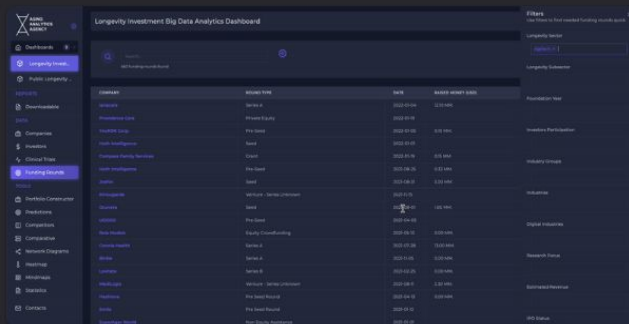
AGING ANALYTICS AGENCY

Dashboards
Longevity Invest...
Public Longevity...
REPORTS
Downloadable
DATA
Companies
Investors
Clinical Trials
Funding Rounds
TOOLS
Portfolio Constructor
Predictions
Competitors
Comparative
Network Diagrams
Heatmap
Mindmaps
Statistics
Contacts

Longevity Investment Big Data Analytics Dashboard

Search
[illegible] funding rounds found

| COMPANY | ROUND TYPE | DATE | RAISED MONEY (USD) |
|---|---|---|---|
| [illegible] | Series A | 2022-01-04 | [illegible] |
| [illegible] | Private Equity | 2022-01-19 | |
| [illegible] | Pre Seed | 2022-01-20 | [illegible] |
| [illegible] | Seed | 2022-01-20 | |
| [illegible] | Grant | 2022-01-19 | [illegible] |
| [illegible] | Pre Seed | 2021-08-25 | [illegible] |
| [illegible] | Seed | 2021-08-13 | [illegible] |
| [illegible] | Venture - Series Unknown | 2021-11-15 | |
| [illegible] | Seed | 2021-08-12 | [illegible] |
| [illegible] | Pre Seed | 2021-04-29 | |
| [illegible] | Equity Crowdfunding | 2021-09-13 | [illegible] |
| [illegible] | Series A | 2021-07-28 | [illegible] |
| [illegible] | Series A | 2021-11-03 | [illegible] |
| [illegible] | Series B | 2021-02-25 | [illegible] |
| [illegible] | Venture - Series Unknown | 2021-08-11 | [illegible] |
| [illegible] | Pre Seed Round | 2021-01-13 | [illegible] |
| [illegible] | Pre Seed Round | 2021-01-13 | |
| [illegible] | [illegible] | 2021-01-14 | |

Filters
Use filters to find needed funding rounds quick
Longevity Sector
Select...
Longevity Subsector
Foundation Year
Investors Participation
Industry Groups
Industries
Digital Industries
Research Focus
Estimated Revenue
IPO Status